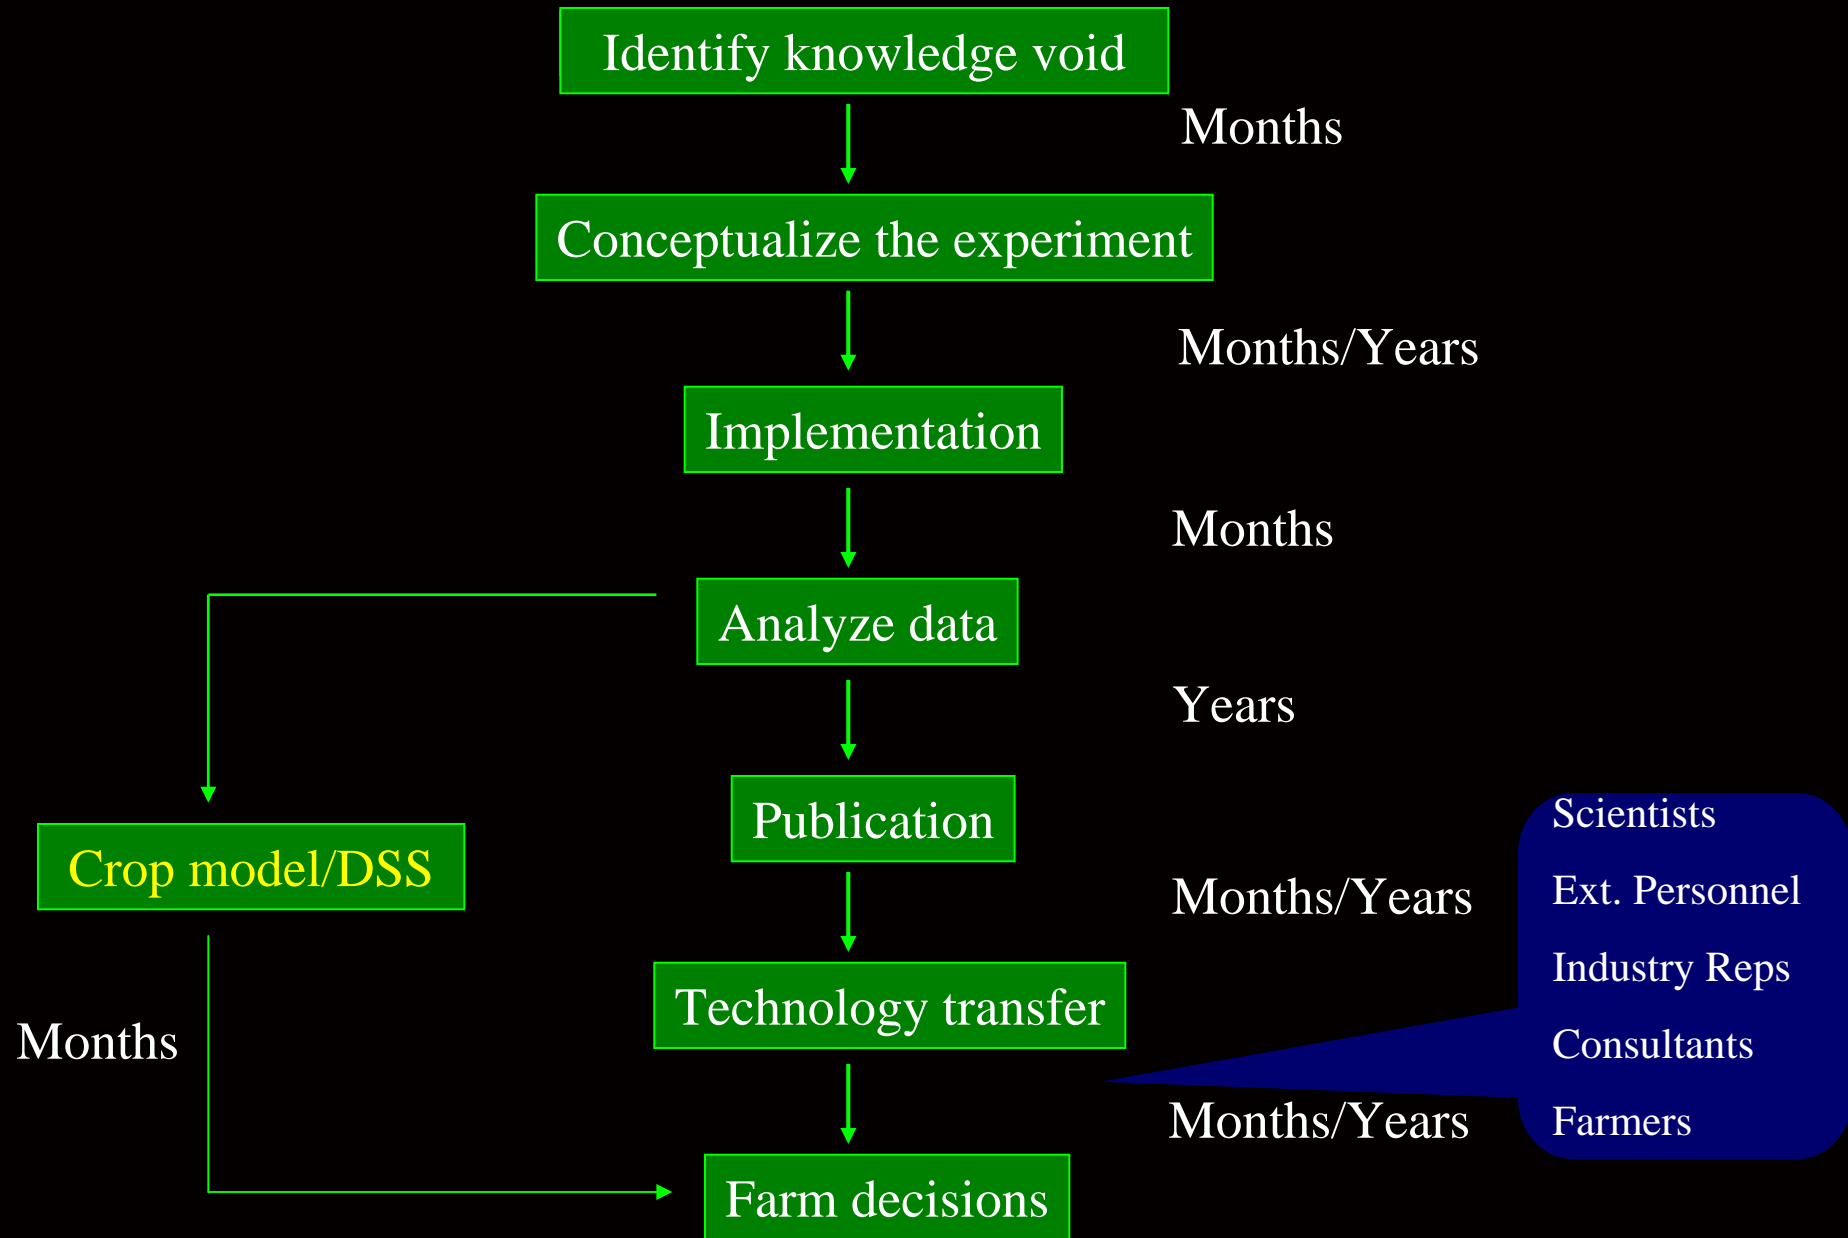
Identify knowledge void

Months

Conceptualize the experiment

Months/Years

Implementation

Months

Analyze data

Years

Publication

Crop model/DSS

Months/Years

Technology transfer

Months

Months/Years

Farm decisions

Scientists

Ext. Personnel

Industry Reps

Consultants

Farmers